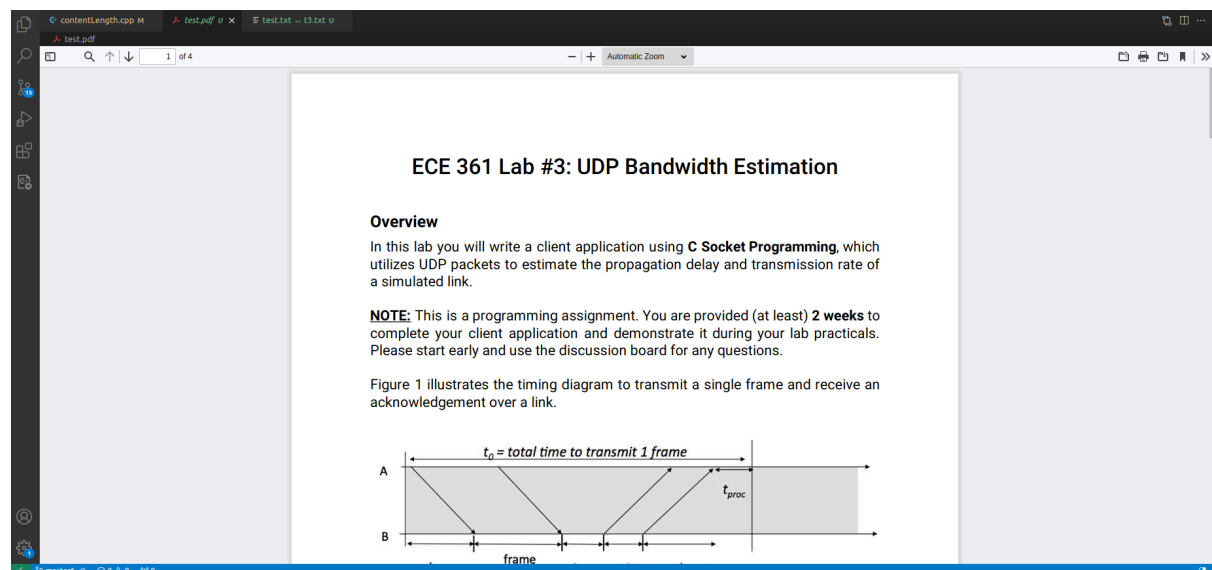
contentLength.cpp M    test.pdf U ×    test.txt ↔ t3.txt U

test.pdf

1 of 4

Automatic Zoom

ECE 361 Lab #3: UDP Bandwidth Estimation

Overview

In this lab you will write a client application using C Socket Programming, which utilizes UDP packets to estimate the propagation delay and transmission rate of a simulated link.

NOTE: This is a programming assignment. You are provided (at least) 2 weeks to complete your client application and demonstrate it during your lab practicals. Please start early and use the discussion board for any questions.

Figure 1 illustrates the timing diagram to transmit a single frame and receive an acknowledgement over a link.

$t_0$ = total time to transmit 1 frame

A

$t_{proc}$

B

frame